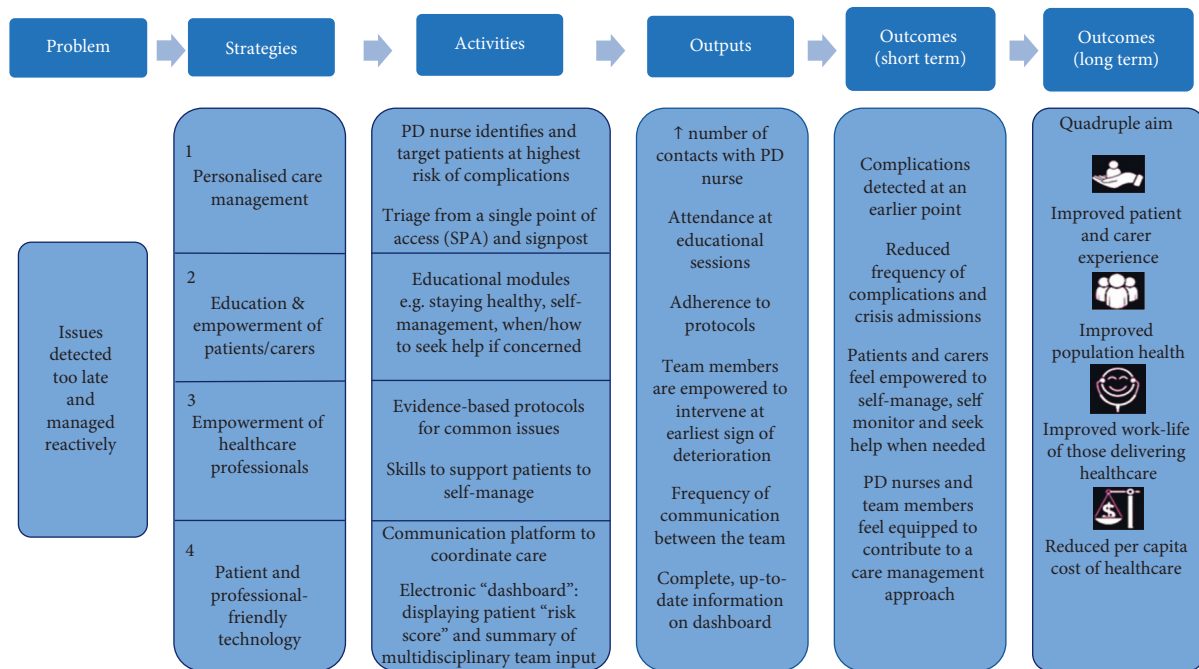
Problem

Strategies

Activities

Outputs

Outcomes (short term)

Outcomes (long term)

Issues detected too late and managed reactively

1 Personalised care management

2 Education & empowerment of patients/carers

3 Empowerment of healthcare professionals

4 Patient and professional-friendly technology

PD nurse identifies and target patients at highest risk of complications

Triage from a single point of access (SPA) and signpost

Educational modules e.g. staying healthy, self-management, when/how to seek help if concerned

Evidence-based protocols for common issues

Skills to support patients to self-manage

Communication platform to coordinate care

Electronic "dashboard": displaying patient "risk score" and summary of multidisciplinary team input

↑ number of contacts with PD nurse

Attendance at educational sessions

Adherence to protocols

Team members are empowered to intervene at earliest sign of deterioration

Frequency of communication between the team

Complete, up-to-date information on dashboard

Complications detected at an earlier point

Reduced frequency of complications and crisis admissions

Patients and carers feel empowered to self-manage, self monitor and seek help when needed

PD nurses and team members feel equipped to contribute to a care management approach

Quadruple aim

Improved patient and carer experience

Improved population health

Improved work-life of those delivering healthcare

Reduced per capita cost of healthcare